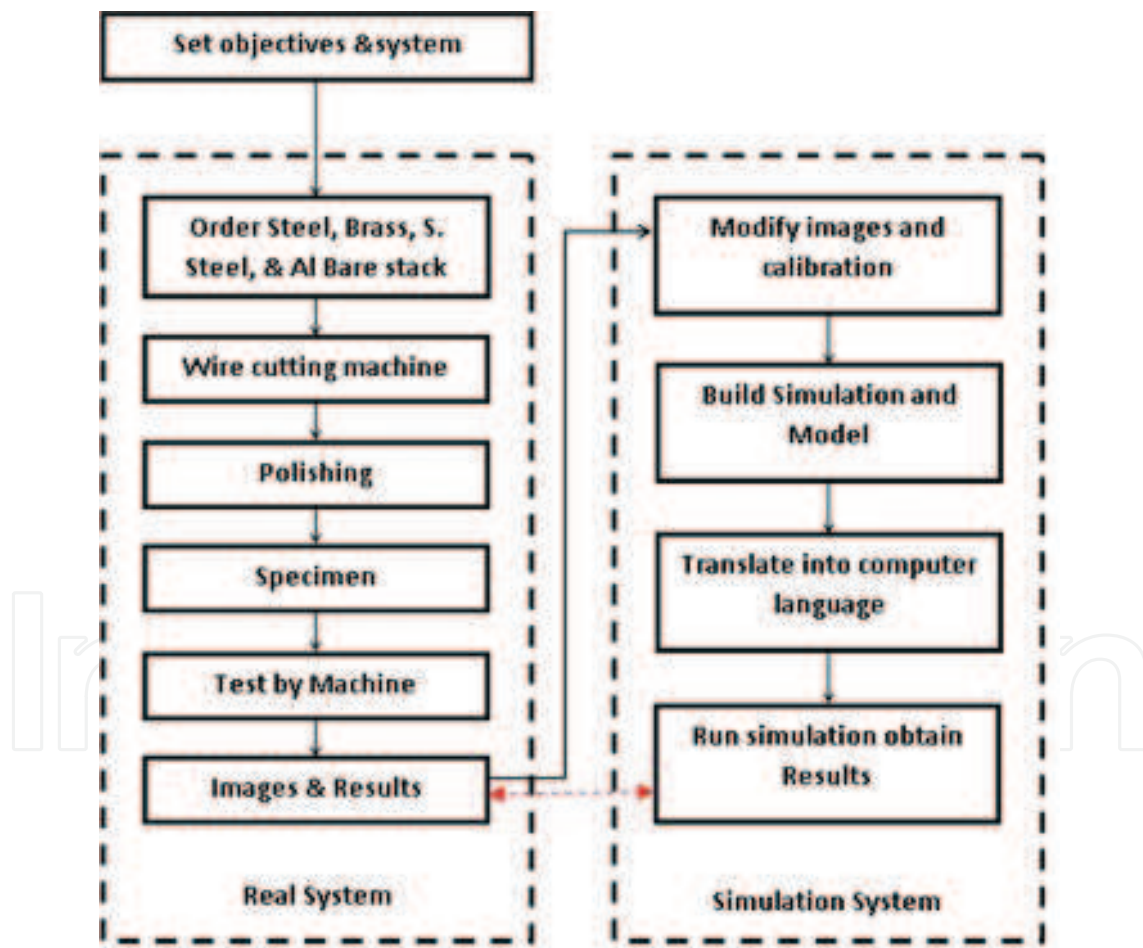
Set objectives &system

Order Steel, Brass, S. Steel, & Al Bare stack

Wire cutting machine

Polishing

Specimen

Test by Machine

Images & Results

Real System

Modify images and calibration

Build Simulation and Model

Translate into computer language

Run simulation obtain Results

Simulation System